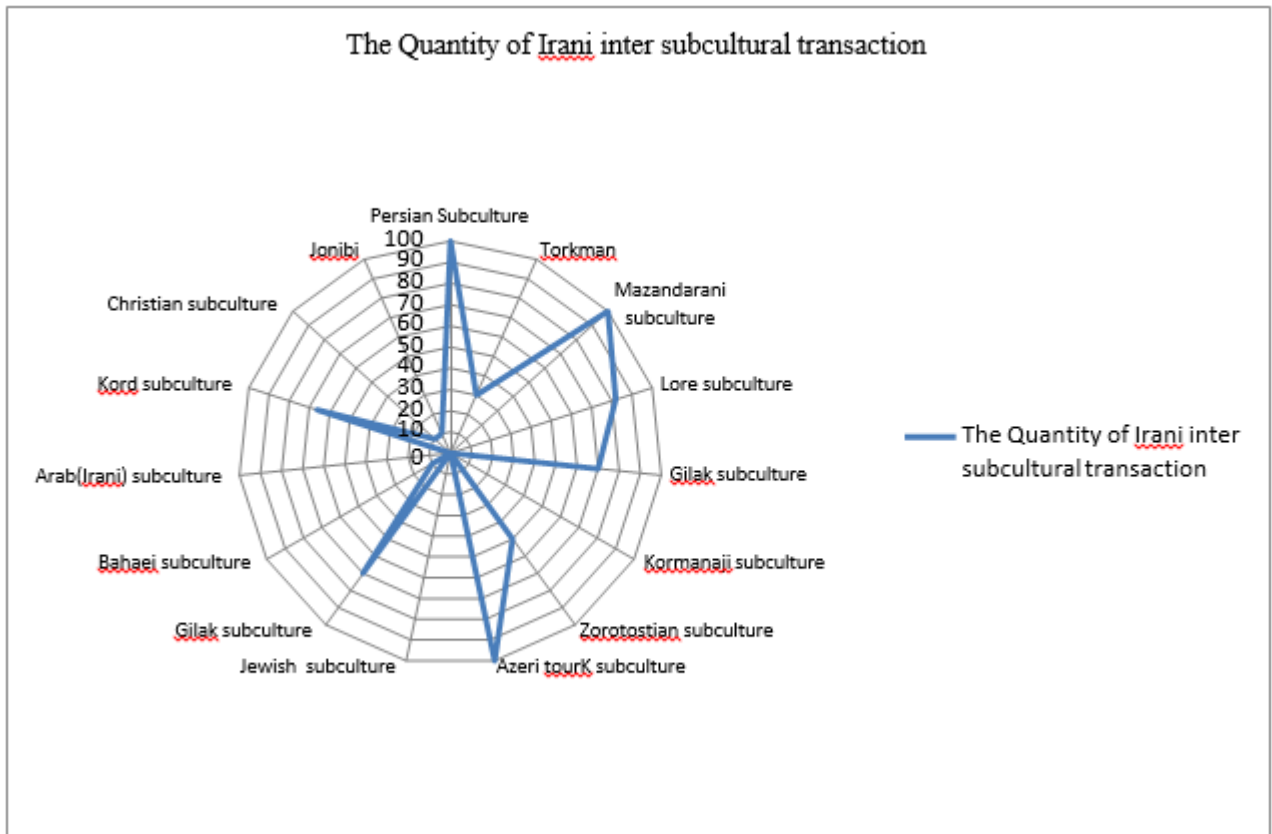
The Quantity of Irani inter subcultural transaction

Persian Subculture
Torkman
Mazandarani subculture
Lore subculture
Gilak subculture
Kormanaji subculture
Zorotostian subculture
Azeri tourK subculture
Jewish subculture
Gilak subculture
Bahaei subculture
Arab(Irani) subculture
Kord subculture
Christian subculture
Jonibi

100
90
80
70
60
50
40
30
20
10
0

The Quantity of Irani inter subcultural transaction